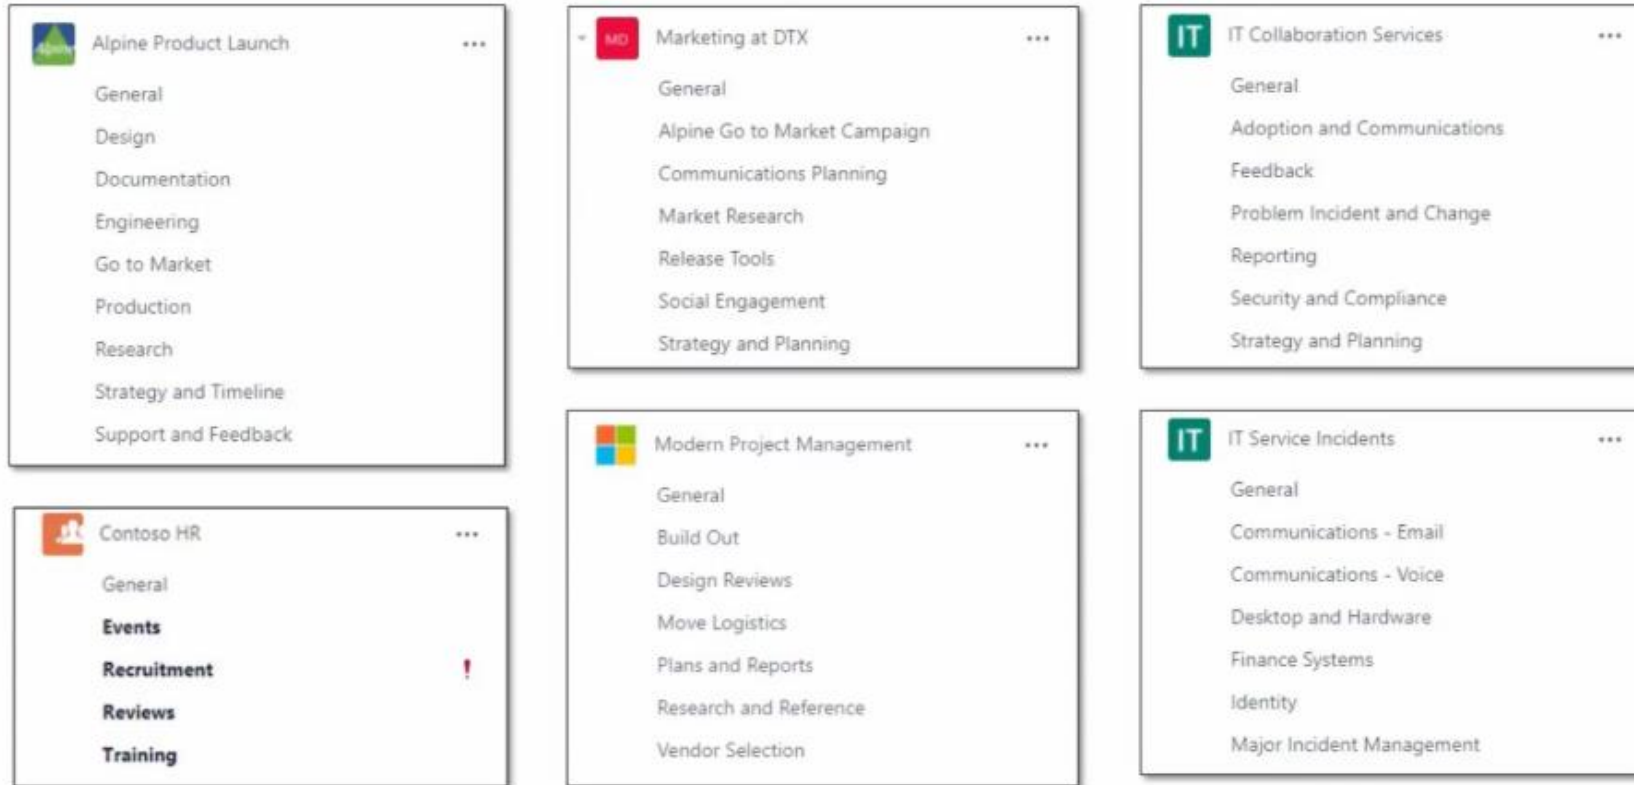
Alpine Product Launch ...

General
Design
Documentation
Engineering
Go to Market
Production
Research
Strategy and Timeline
Support and Feedback

MD Marketing at DTX ...

General
Alpine Go to Market Campaign
Communications Planning
Market Research
Release Tools
Social Engagement
Strategy and Planning

IT IT Collaboration Services ...

General
Adoption and Communications
Feedback
Problem Incident and Change
Reporting
Security and Compliance
Strategy and Planning

Contoso HR ...

General
Events
Recruitment !
Reviews
Training

Modern Project Management ...

General
Build Out
Design Reviews
Move Logistics
Plans and Reports
Research and Reference
Vendor Selection

IT IT Service Incidents ...

General
Communications - Email
Communications - Voice
Desktop and Hardware
Finance Systems
Identity
Major Incident Management